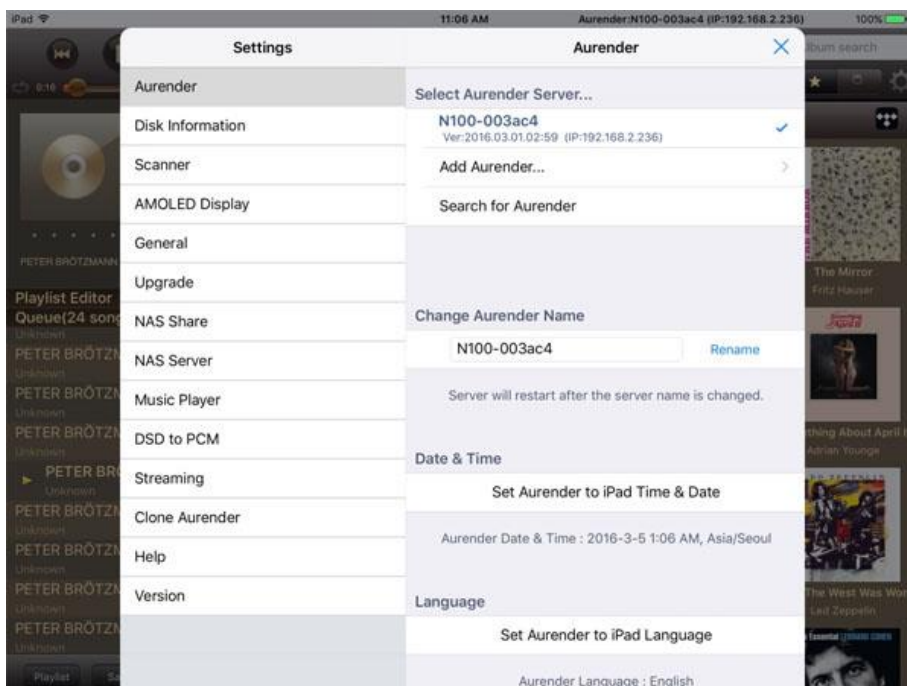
iPad
11:06 AM
Aurender:N100-003ac4 (IP:192.168.2.236)
100%

Settings

Aurender
Disk Information
Scanner
AMOLED Display
General
Upgrade
NAS Share
NAS Server
Music Player
DSD to PCM
Streaming
Clone Aurender
Help
Version

Aurender

Select Aurender Server...

N100-003ac4
Ver:2016.03.01.02:59 (IP:192.168.2.236)

Add Aurender...

Search for Aurender

Change Aurender Name

N100-003ac4
Rename

Server will restart after the server name is changed.

Date & Time

Set Aurender to iPad Time & Date

Aurender Date & Time : 2016-3-5 1:06 AM, Asia/Seoul

Language

Set Aurender to iPad Language

Aurender Language : English

lbum search

0:16

PETER BRÖTZMANN

Playlist Editor
Queue(24 song
Unknown
PETER BRÖTZ
Unknown
PETER BRÖTZ
Unknown
PETER BRÖTZ
Unknown
PETER BR
Unknown
PETER BRÖTZ
Unknown
PETER BRÖTZ
Unknown
PETER BRÖTZ
Unknown
PETER BRÖTZ

Playlist

The Mirror
Fritz Hauser

thing About April I
Adrian Younge

The West Was Wo
Led Zeppelin

Essential